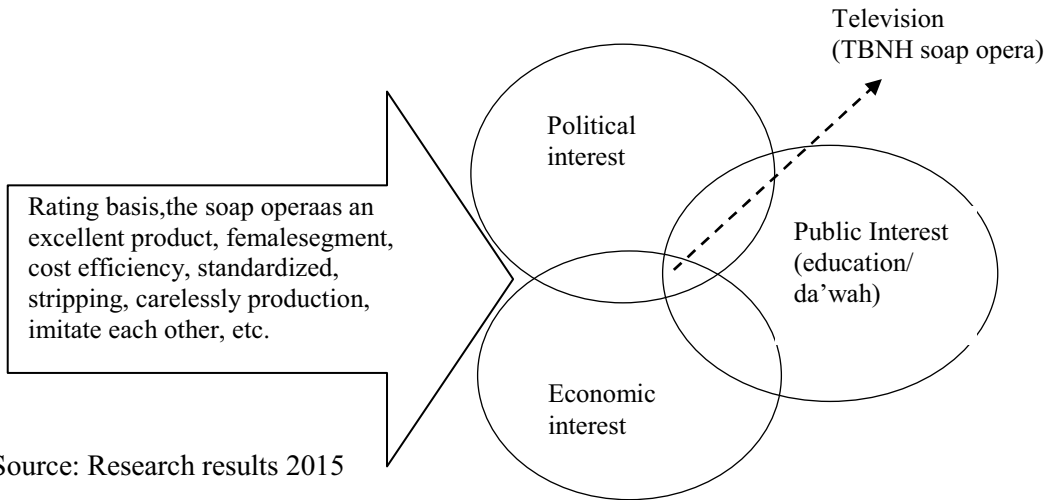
Television
(TBNH soap opera)

Political interest

Rating basis,the soap operaas an excellent product, femalesegment, cost efficiency, standardized, stripping, carelessly production, imitate each other, etc.

Public Interest (education/ da'wah)

Economic interest

Source: Research results 2015